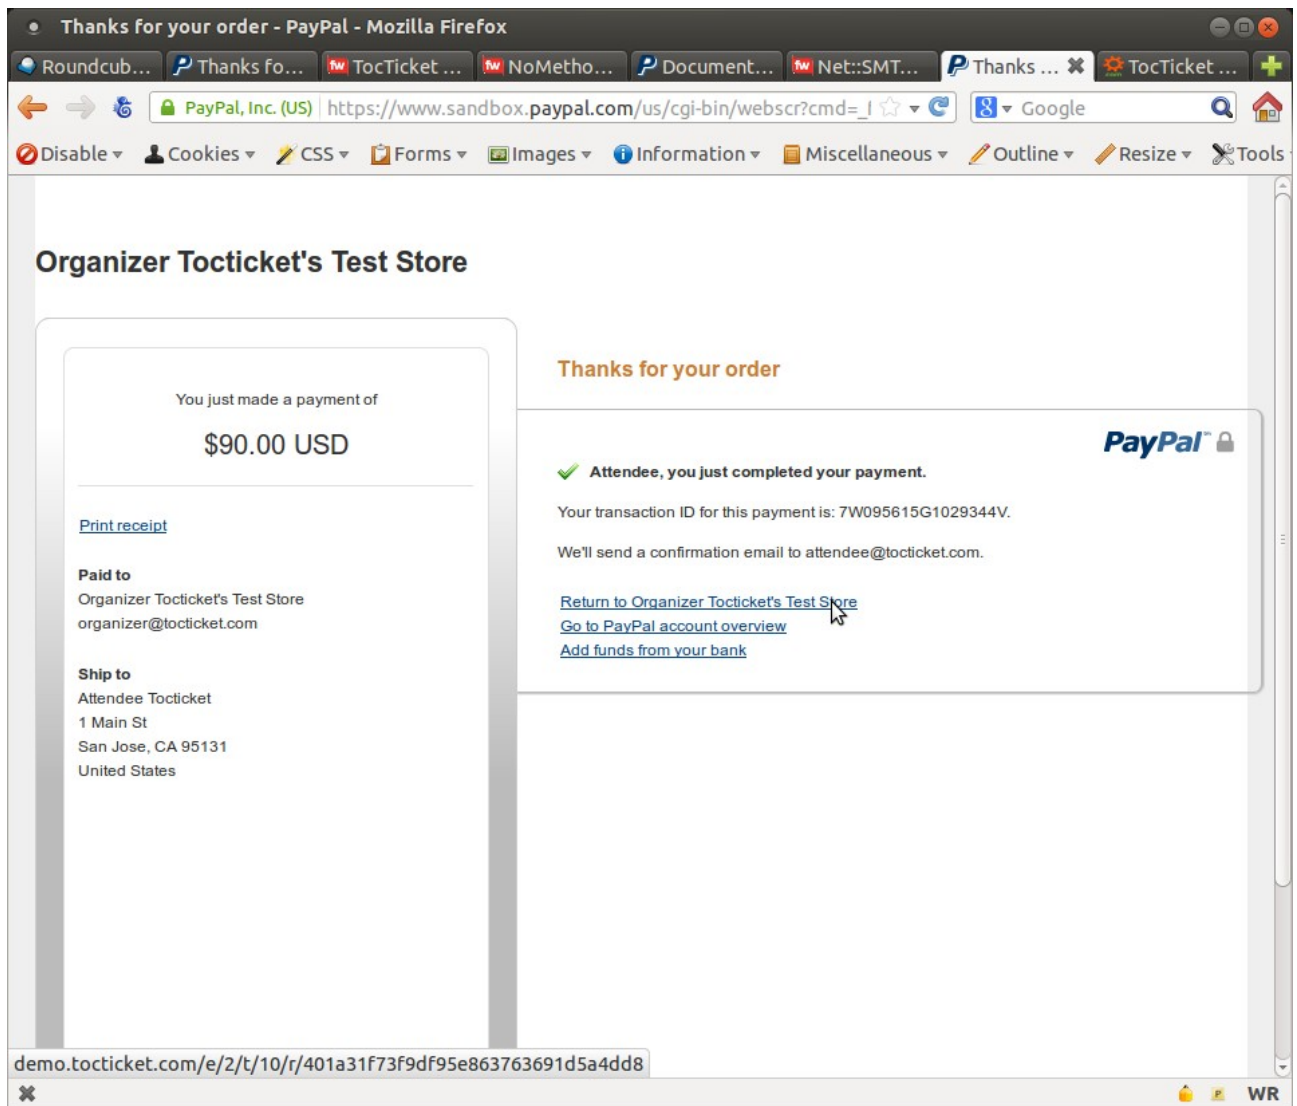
Thanks for your order - PayPal - Mozilla Firefox

Roundcub... Thanks fo... TocTicket ... NoMetho... Document... Net::SMT... Thanks ... TocTicket ...

PayPal, Inc. (US) https://www.sandbox.paypal.com/us/cgi-bin/webscr?cmd=_l

Google

Disable Cookies CSS Forms Images Information Miscellaneous Outline Resize Tools

Organizer Tocticket's Test Store

You just made a payment of

$90.00 USD

Print receipt

Paid to
Organizer Tocticket's Test Store
organizer@tocticket.com

Ship to
Attendee Tocticket
1 Main St
San Jose, CA 95131
United States

Thanks for your order

PayPal

Attendee, you just completed your payment.

Your transaction ID for this payment is: 7W095615G1029344V.

We'll send a confirmation email to attendee@tocticket.com.

Return to Organizer Tocticket's Test Store
Go to PayPal account overview
Add funds from your bank

demo.tocticket.com/e/2/t/10/r/401a31f73f9df95e863763691d5a4dd8

WR